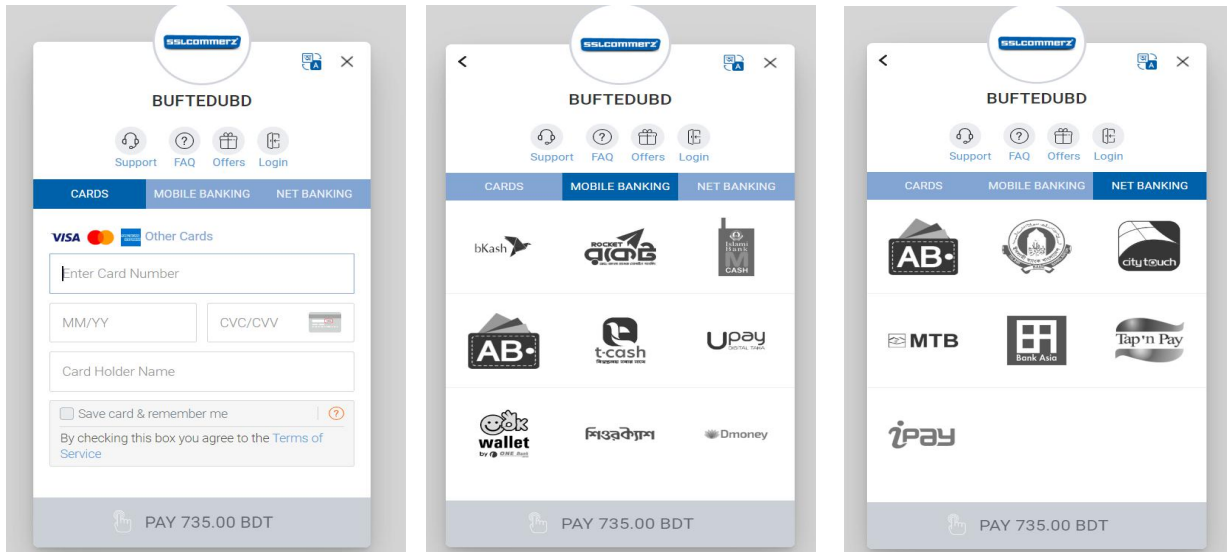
SSLCOMMERZ

BUFTEDUBD

Support FAQ Offers Login

CARDS MOBILE BANKING NET BANKING

VISA Other Cards

Enter Card Number

MM/YY

CVC/CVV

Card Holder Name

Save card & remember me

By checking this box you agree to the Terms of Service

PAY 735.00 BDT

SSLCOMMERZ

BUFTEDUBD

Support FAQ Offers Login

CARDS MOBILE BANKING NET BANKING

bKash ROCKET Islami Bank M CASH

AB t-cash Upay DIGITAL TAKA

ok wallet by ONE Bank শিওরক্যাশ Dmoney

PAY 735.00 BDT

SSLCOMMERZ

BUFTEDUBD

Support FAQ Offers Login

CARDS MOBILE BANKING NET BANKING

AB city touch

MTB Bank Asia Tap'n Pay

iPAY

PAY 735.00 BDT